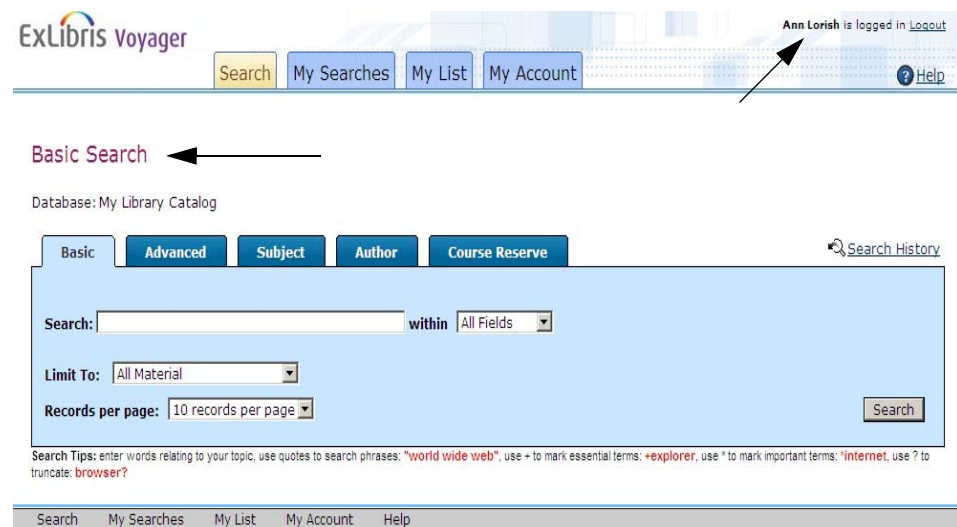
ExLibris Voyager

Ann Lorish is logged in Logout

Search My Searches My List My Account

Help

Basic Search

Database: My Library Catalog

Basic Advanced Subject Author Course Reserve

Search History

Search: within All Fields

Limit To: All Material

Records per page: 10 records per page

Search

Search Tips: enter words relating to your topic, use quotes to search phrases: "world wide web", use + to mark essential terms: +explorer, use * to mark important terms: *internet, use ? to truncate: browser?

Search My Searches My List My Account Help